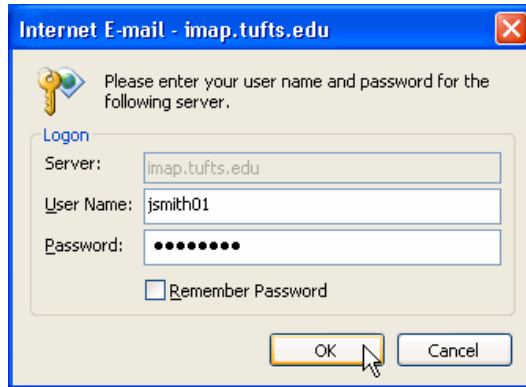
Internet E-mail - imap.tufts.edu

Please enter your user name and password for the following server.

Logon

Server: imap.tufts.edu

User Name: jsmith01

Password: ••••••••

Remember Password

OK

Cancel